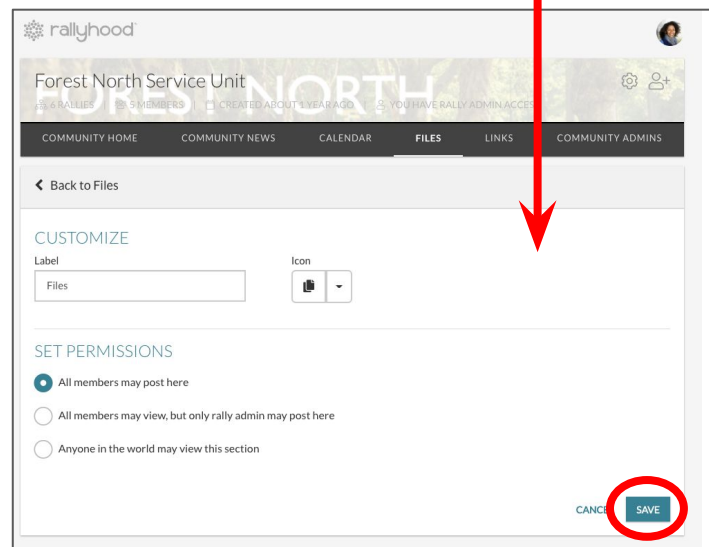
rallyhood

Forest North Service Unit

6 RALLIES | 5 MEMBERS | CREATED ABOUT 1 YEAR AGO | YOU HAVE RALLY ADMIN ACCES

COMMUNITY HOME COMMUNITY NEWS CALENDAR FILES LINKS COMMUNITY ADMINS

Back to Files

CUSTOMIZE

Label

Files

Icon

SET PERMISSIONS

All members may post here

All members may view, but only rally admin may post here

Anyone in the world may view this section

CANCE

SAVE